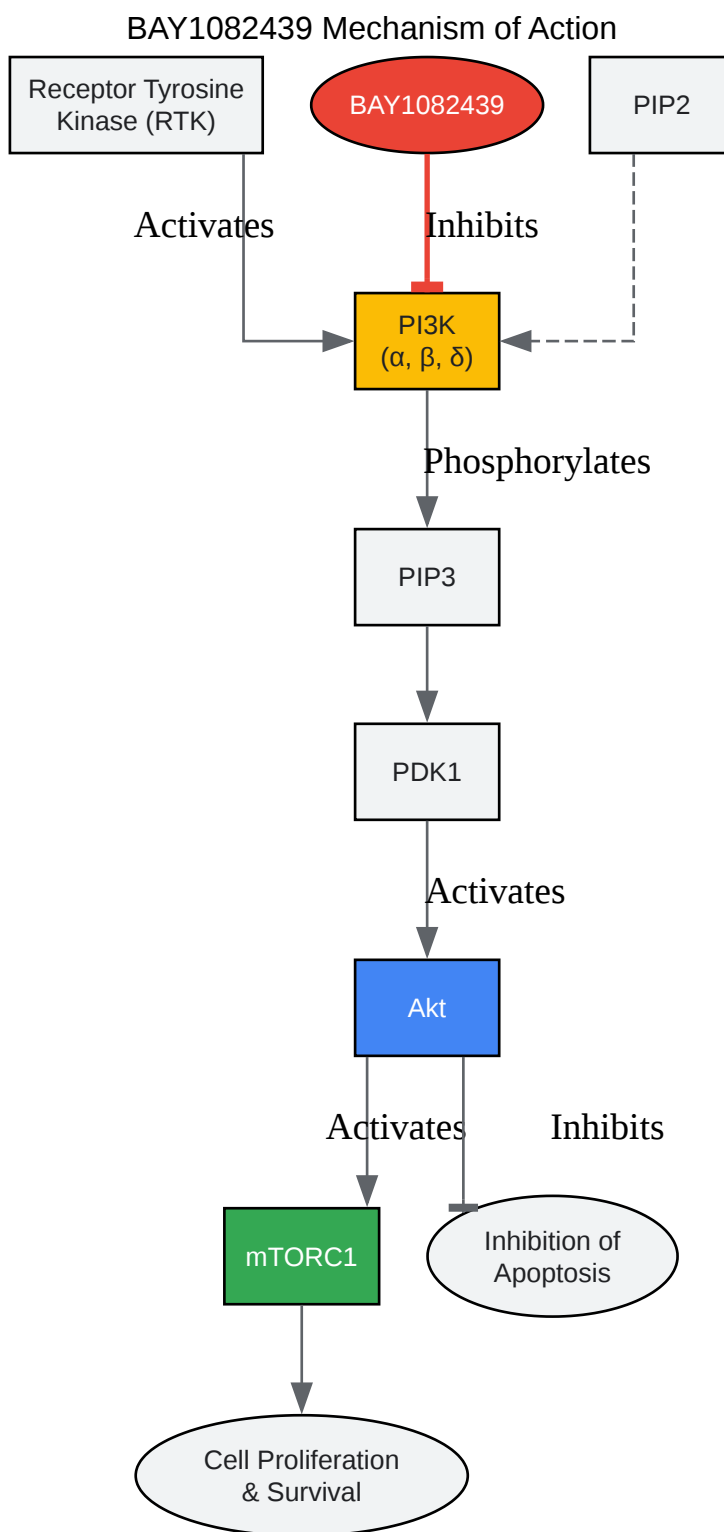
BAY1082439 Mechanism of Action

Receptor Tyrosine Kinase (RTK)

BAY1082439

PIP2

Activates

Inhibits

PI3K
(α, β, δ)

Phosphorylates

PIP3

PDK1

Activates

Akt

Activates

Inhibits

mTORC1

Inhibition of Apoptosis

Cell Proliferation & Survival